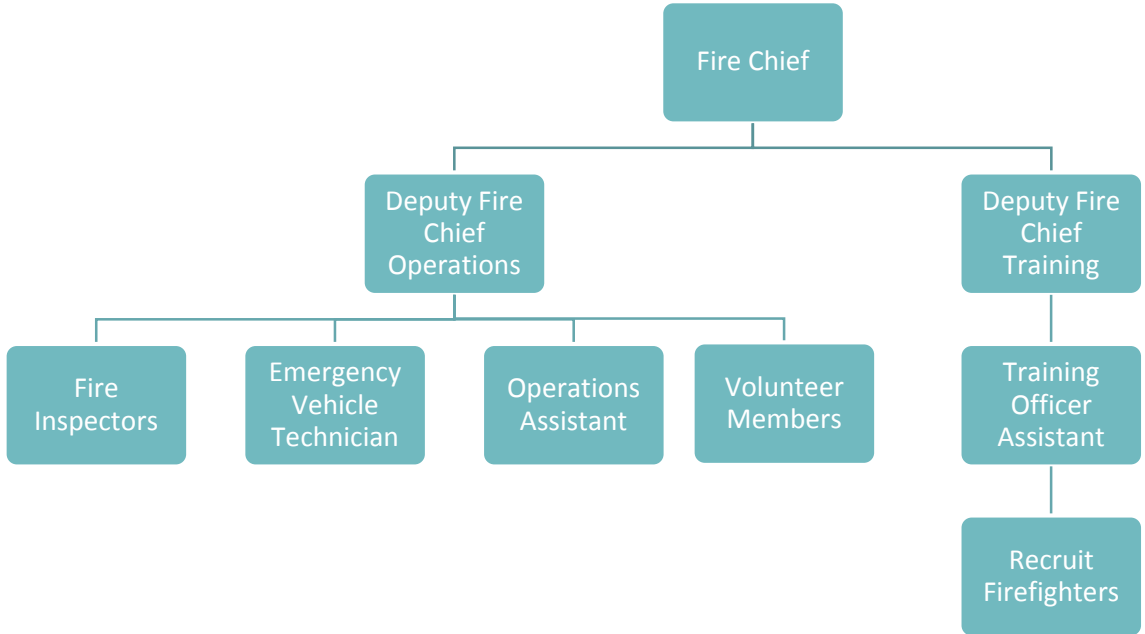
Fire Chief

Deputy Fire Chief Operations

Deputy Fire Chief Training

Fire Inspectors

Emergency Vehicle Technician

Operations Assistant

Volunteer Members

Training Officer Assistant

Recruit Firefighters